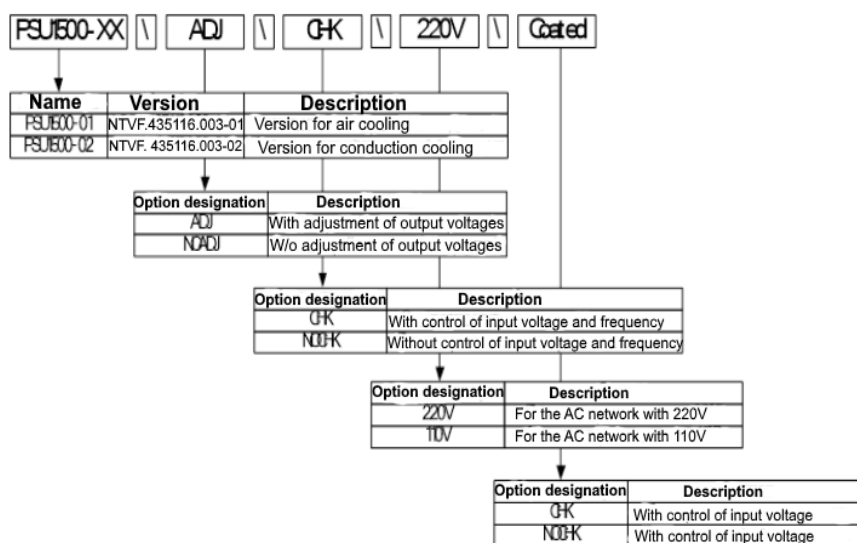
PSU1500-XX \ ADJ \ CHK \ 220V \ Coated

| Name | Version | Description |
|---|---|---|
| PSU1500-01 | NTVF.435116.003-01 | Version for air cooling |
| PSU1500-02 | NTVF. 435116.003-02 | Version for conduction cooling |

| Option designation | Description |
|---|---|
| ADJ | With adjustment of output voltages |
| NOADJ | W/o adjustment of output voltages |

| Option designation | Description |
|---|---|
| CHK | With control of input voltage and frequency |
| NOCHK | Without control of input voltage and frequency |

| Option designation | Description |
|---|---|
| 220V | For the AC network with 220V |
| 110V | For the AC network with 110V |

| Option designation | Description |
|---|---|
| CHK | With control of input voltage |
| NOCHK | With control of input voltage |